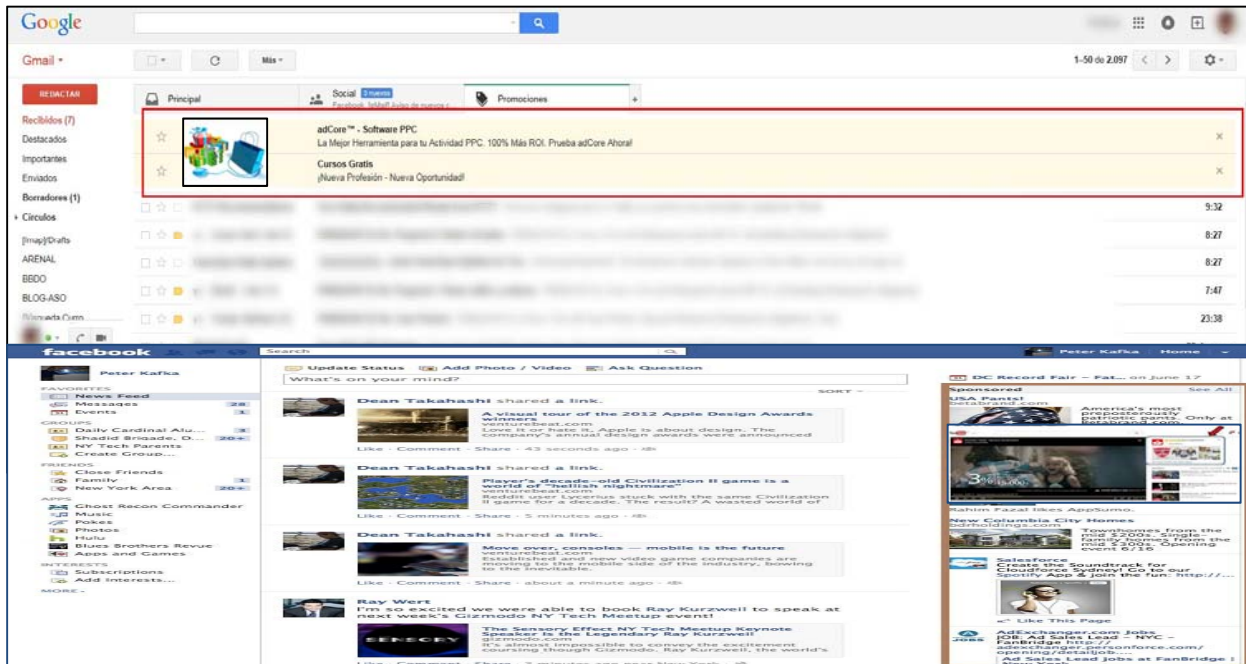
Google

Gmail

Más

1–50 de 2.097

REDACTAR

Principal

Social 3 nuevos
Facebook, fellAiff, Aviso de nuevos c

Promociones

Recibidos (7)
Destacados
Importantes
Enviados
Borradores (1)
Círculos
[Imap]/Drafts
ARENAL
BBDO
BLOG-ASO
Búsqueda Curro

adCore™ - Software PPC
La Mejor Herramienta para tu Actividad PPC. 100% Más ROI. Prueba adCore Ahora!

Cursos Gratis
¡Nueva Profesión - Nueva Oportunidad!

9:32
8:27
8:27
7:47
23:38

facebook

Search

Peter Kafka Home

Peter Kafka

FAVORITES
News Feed
Messages 28
Events 1

GROUPS
Daily Cardinal Alu... 3
Shadid Brigade, O... 20+
NY Tech Parents
Create Group...

FRIENDS
Close Friends
Family 1
New York Area 20+

APPS
Ghost Recon Commander
Music
Pokes
Photos
Hulu
Blues Brothers Revue
Apps and Games

INTERESTS
Subscriptions
Add Interests...

MORE

Update Status Add Photo / Video Ask Question
What's on your mind?

SORT

Dean Takahashi shared a link.
A visual tour of the 2012 Apple Design Awards winners
venturebeat.com
Love it or hate it, Apple is about design. The company's annual design awards were announced
Like · Comment · Share · 43 seconds ago

Dean Takahashi shared a link.
Player's decade-old Civilization II game is a world of "hellish nightmare"
venturebeat.com
Reddit user Lycerius stuck with the same Civilization II game for a decade. The result? A wasted world of
Like · Comment · Share · 5 minutes ago

Dean Takahashi shared a link.
Move over, consoles — mobile is the future
venturebeat.com
Established and new video game companies are moving to the mobile side of the industry, bowing to the inevitable.
Like · Comment · Share · about a minute ago

Ray Wert
I'm so excited we were able to book Ray Kurzweil to speak at next week's Gizmodo NY Tech Meetup event!
The Sensory Effect NY Tech Meetup Keynote Speaker Is the Legendary Ray Kurzweil
gizmodo.com
It's almost impossible to convey the excitement coursing through Gizmodo, Ray Kurzweil, the world's
Like · Comment · Share · 2 minutes ago near New York

DC Record Fair – Fat... on June 17

Sponsored See All
USA Pants!
betabrand.com
America's most preposterously patriotic pants. Only at betabrand.com

Rahim Fazal likes AppSumo.

New Columbia City Homes
bdrholdings.com
Townhomes from the mid $200s. Single-family homes from the mid $300s. Opening event 6/16

Salesforce
Create the Soundtrack for Cloudforce Sydney! Go to our Spotify App & join the fun: http://...

Like This Page

AdExchanger.com Jobs
JOB: Ad Sales Lead – NYC – FanBridge http://adexchanger.personforce.com/opening/detailjob...
Ad Sales Lead jobs at FanBridge i